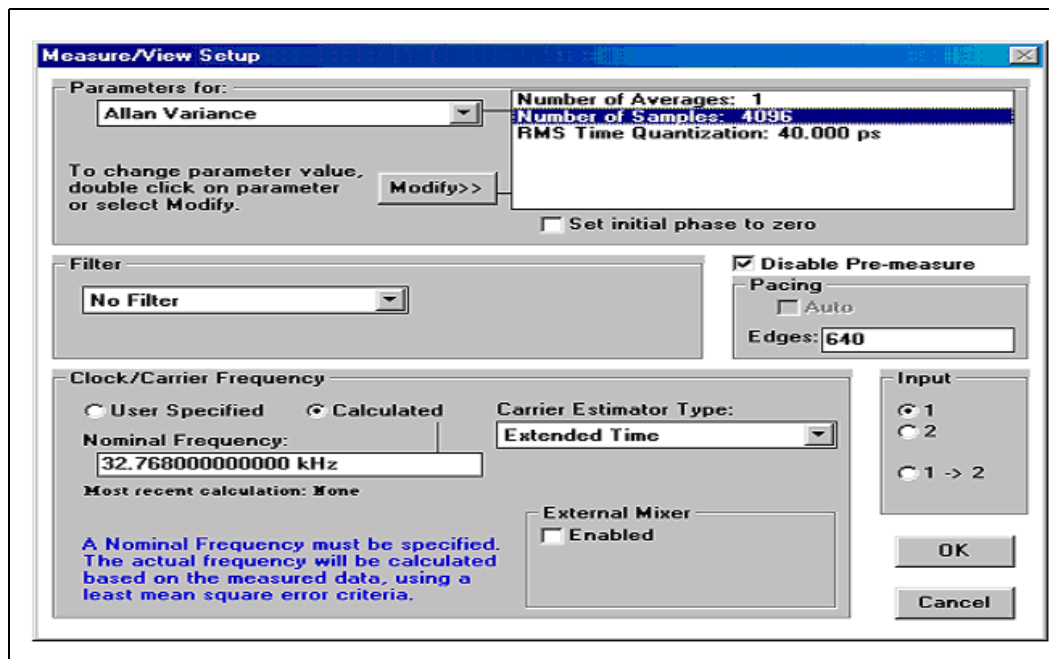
Measure/View Setup

Parameters for:

Allan Variance

Number of Averages: 1
Number of Samples: 4096
RMS Time Quantization: 40.000 ps

To change parameter value, double click on parameter or select Modify.

Modify>>

Set initial phase to zero

Filter

No Filter

Disable Pre-measure

Pacing

Auto

Edges: 640

Clock/Carrier Frequency

User Specified

Calculated

Carrier Estimator Type:

Extended Time

Nominal Frequency:

32.768000000000 kHz

Most recent calculation: None

Input

1

2

1 -> 2

External Mixer

Enabled

A Nominal Frequency must be specified. The actual frequency will be calculated based on the measured data, using a least mean square error criteria.

OK

Cancel